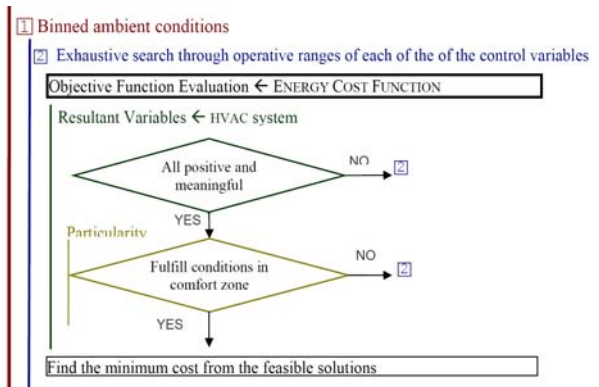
1 Binned ambient conditions

2 Exhaustive search through operative ranges of each of the of the control variables

Objective Function Evaluation ← ENERGY COST FUNCTION

Resultant Variables ← HVAC system

All positive and meaningful

NO

2

YES

Particularity

Fulfill conditions in comfort zone

NO

2

YES

Find the minimum cost from the feasible solutions